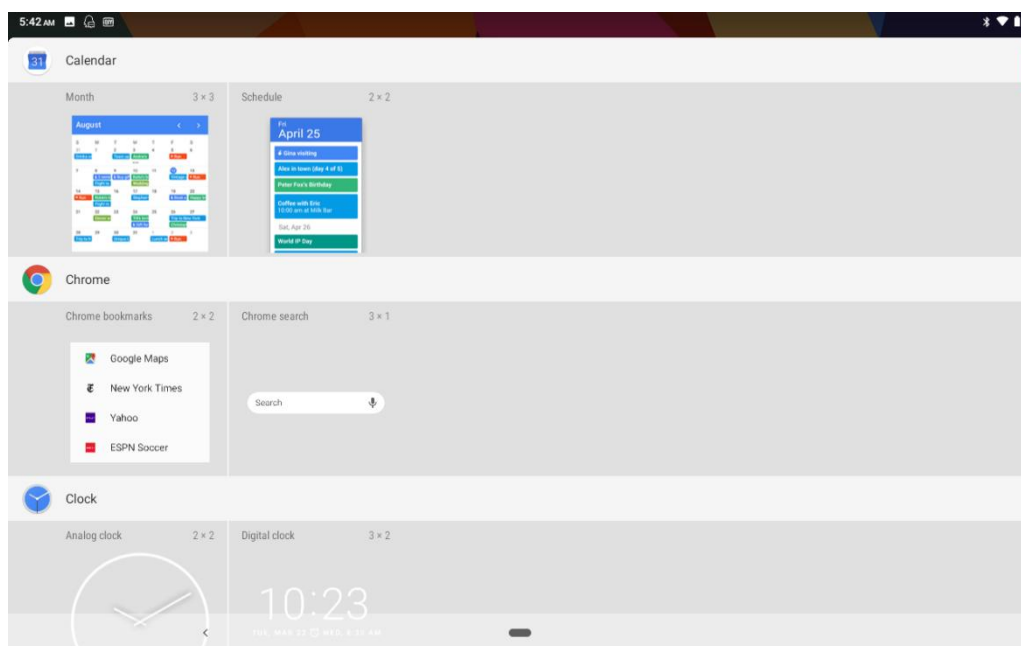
5:42 AM

31 Calendar

Month 3 × 3

August

Schedule 2 × 2

Fri
April 25

Gina visiting

Alex in town (day 4 of 5)

Peter Fox's Birthday

Coffee with Eric
10:00 am at Milk Bar

Sat, Apr 26

World IP Day

Chrome

Chrome bookmarks 2 × 2

Google Maps

New York Times

Yahoo

ESPN Soccer

Chrome search 3 × 1

Search

Clock

Analog clock 2 × 2

Digital clock 3 × 2

10:23

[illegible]